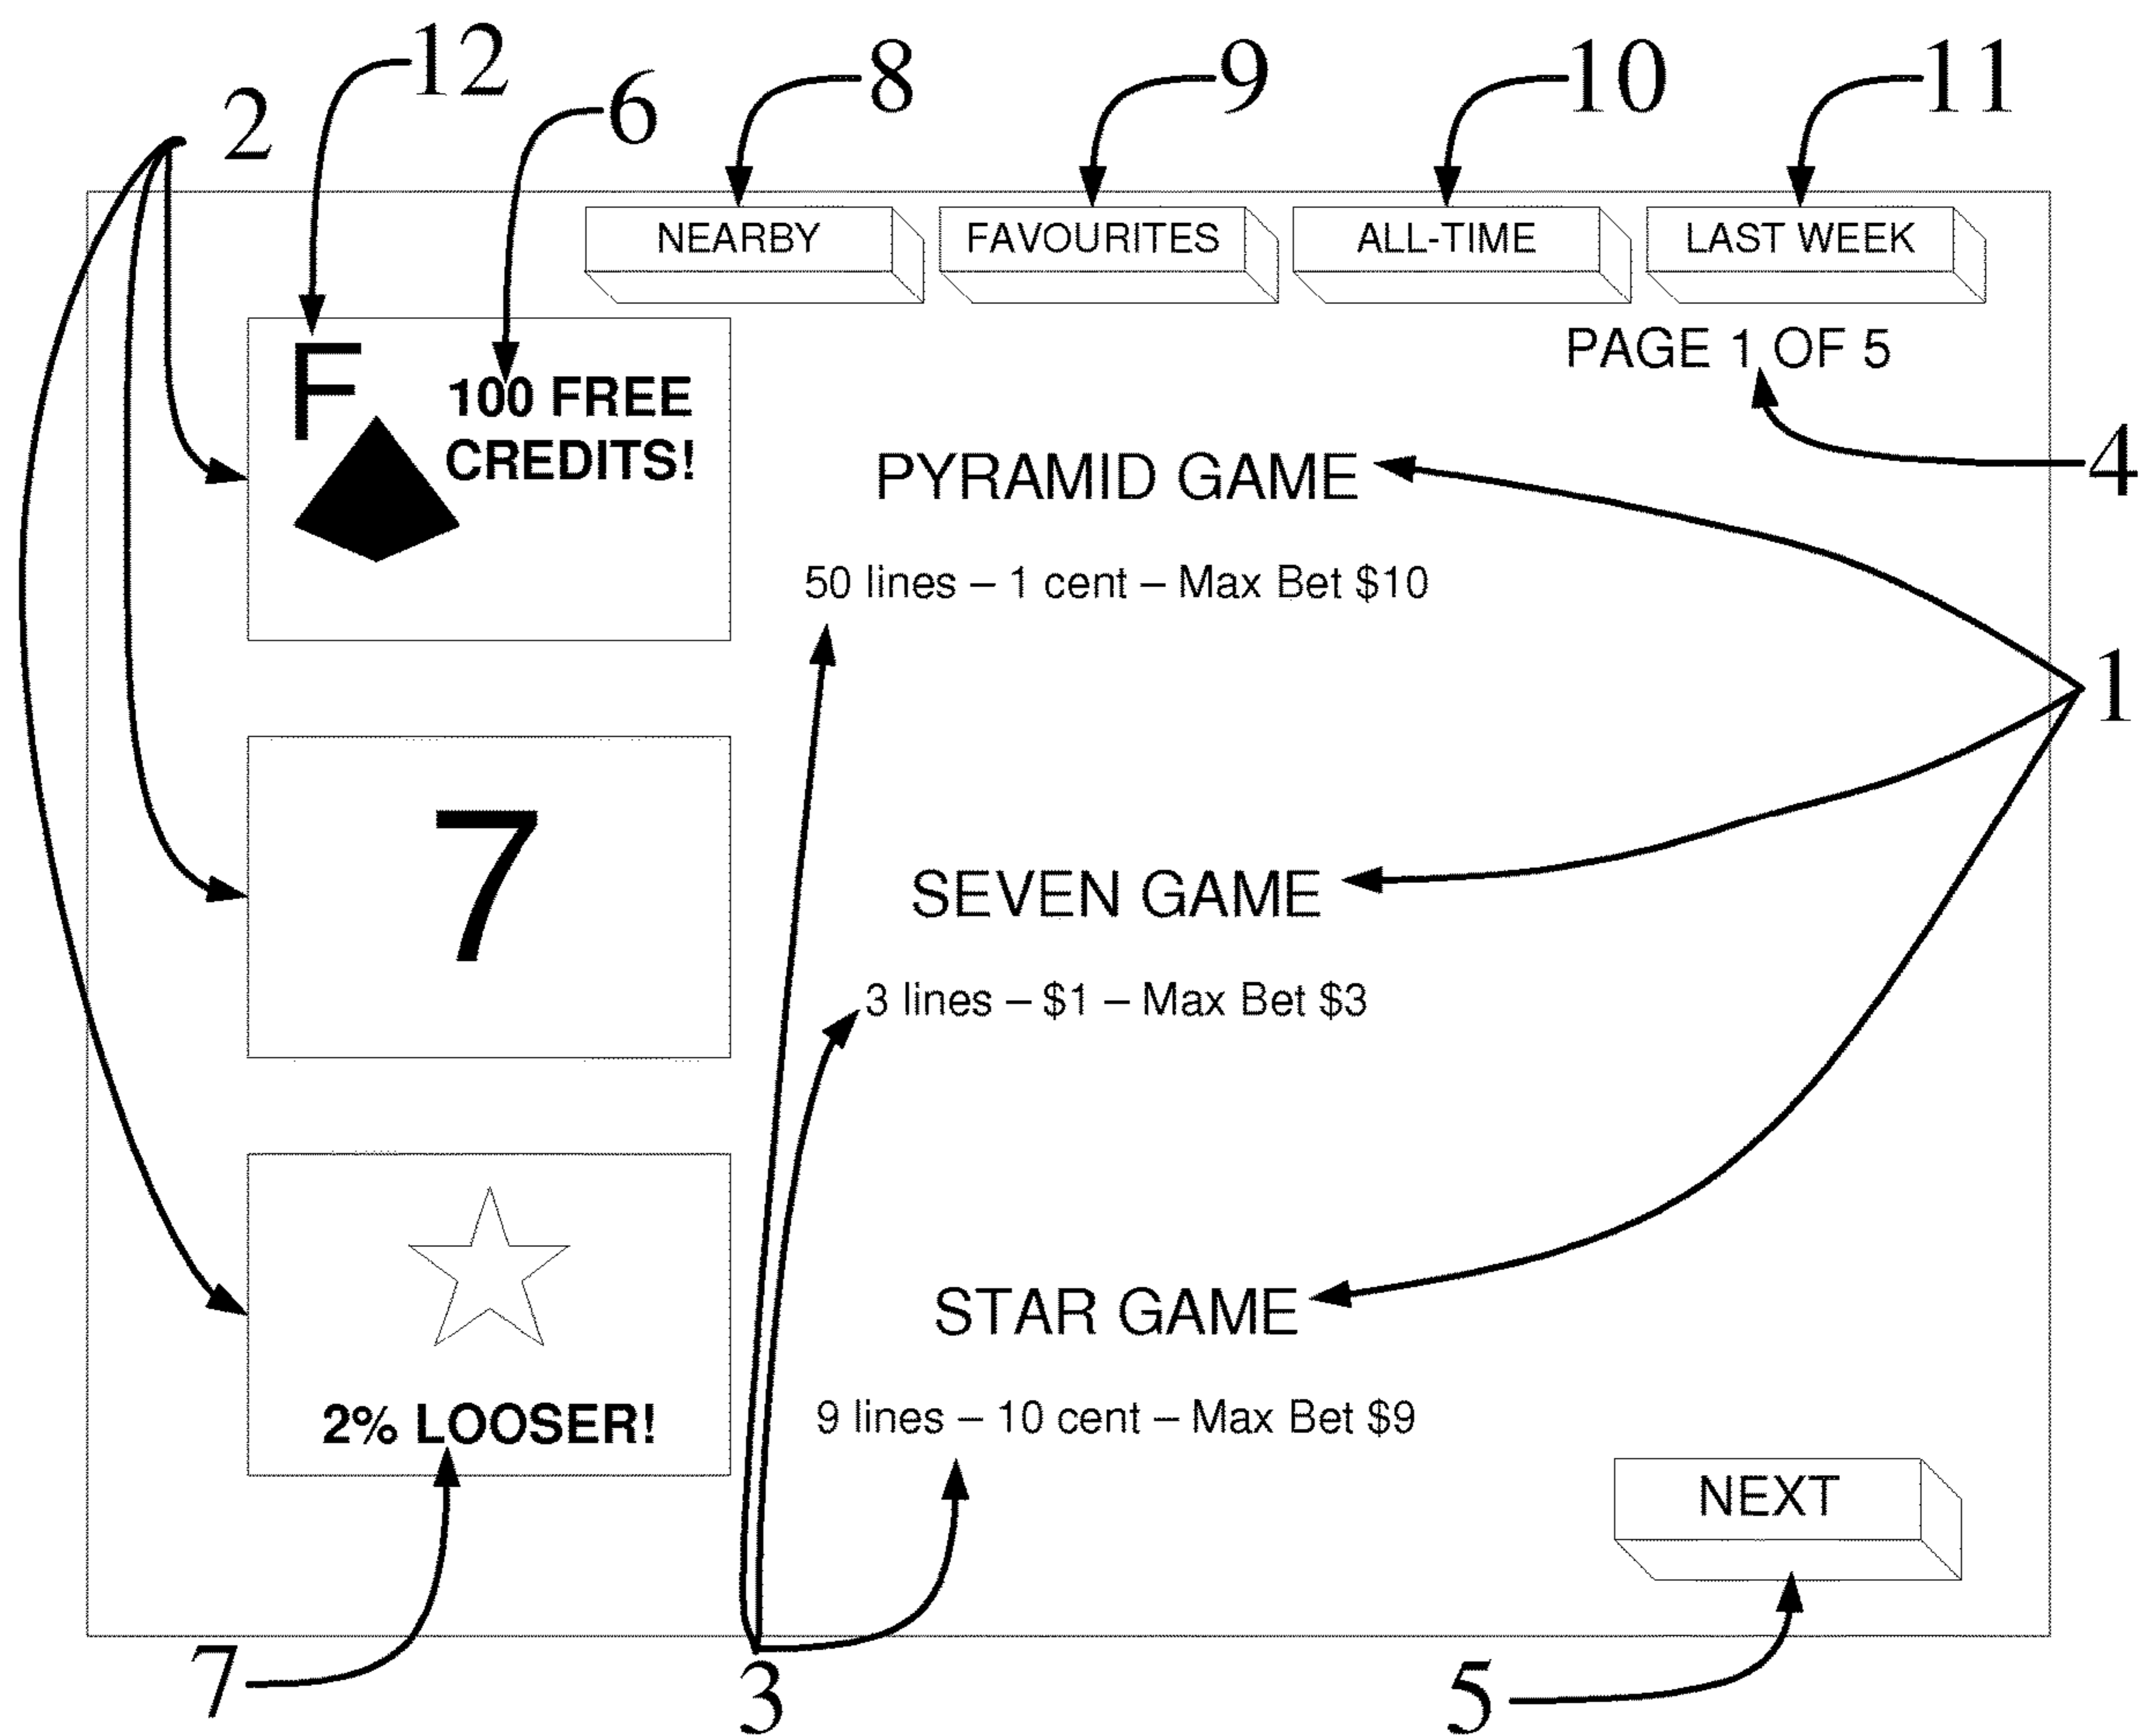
12
2
6
8
9
10
11

NEARBY
FAVOURITES
ALL-TIME
LAST WEEK

PAGE 1 OF 5

F
100 FREE CREDITS!

4

PYRAMID GAME
50 lines – 1 cent – Max Bet $10

1

7

SEVEN GAME
3 lines – $1 – Max Bet $3

STAR GAME
9 lines – 10 cent – Max Bet $9

2% LOOSER!

NEXT

7
3
5